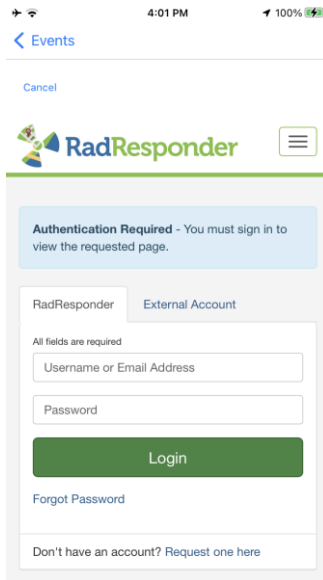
4:01 PM
100%

Events

Cancel

RadResponder

Authentication Required - You must sign in to view the requested page.

RadResponder
External Account

All fields are required

Username or Email Address

Password

Login

Forgot Password

Don't have an account? Request one here